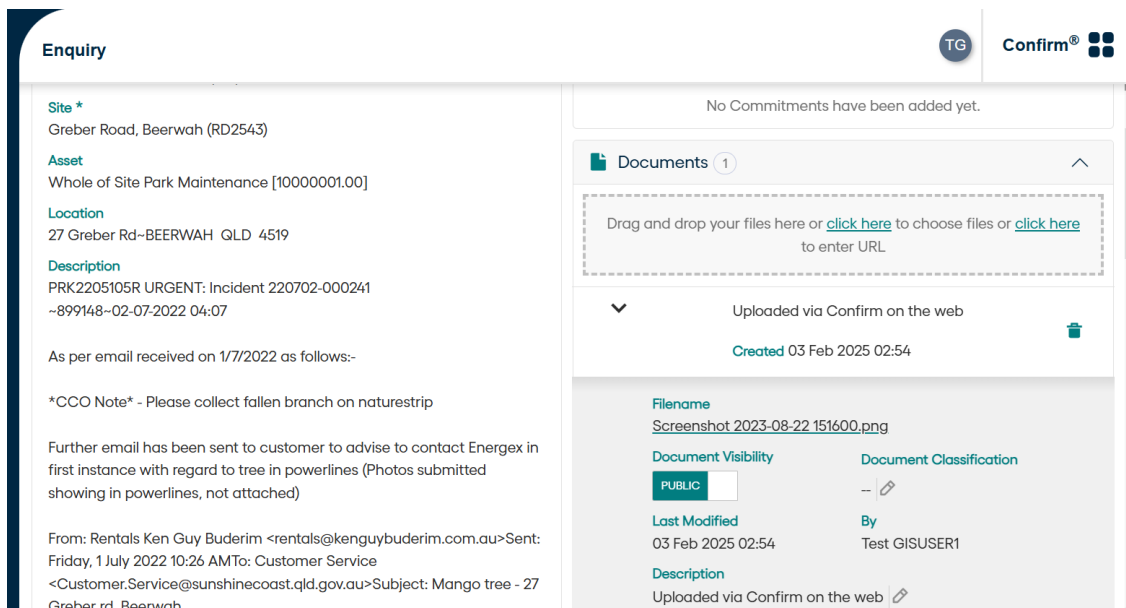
Enquiry

TG

Confirm®

Site *
Greber Road, Beerwah (RD2543)

Asset
Whole of Site Park Maintenance [10000001.00]

Location
27 Greber Rd~BEERWAH QLD 4519

Description
PRK2205105R URGENT: Incident 220702-000241 ~899148~02-07-2022 04:07

As per email received on 1/7/2022 as follows:-

*CCO Note* - Please collect fallen branch on naturestrip

Further email has been sent to customer to advise to contact Energex in first instance with regard to tree in powerlines (Photos submitted showing in powerlines, not attached)

From: Rentals Ken Guy Buderim <rentals@kenguybuderim.com.au>Sent: Friday, 1 July 2022 10:26 AMTo: Customer Service <Customer.Service@sunshinecoast.qld.gov.au>Subject: Mango tree - 27 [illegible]

No Commitments have been added yet.

Documents 1

Drag and drop your files here or click here to choose files or click here to enter URL

Uploaded via Confirm on the web

Created 03 Feb 2025 02:54

Filename
Screenshot 2023-08-22 151600.png

Document Visibility
PUBLIC

Document Classification
--

Last Modified
03 Feb 2025 02:54

By
Test GISUSER1

Description
Uploaded via Confirm on the web